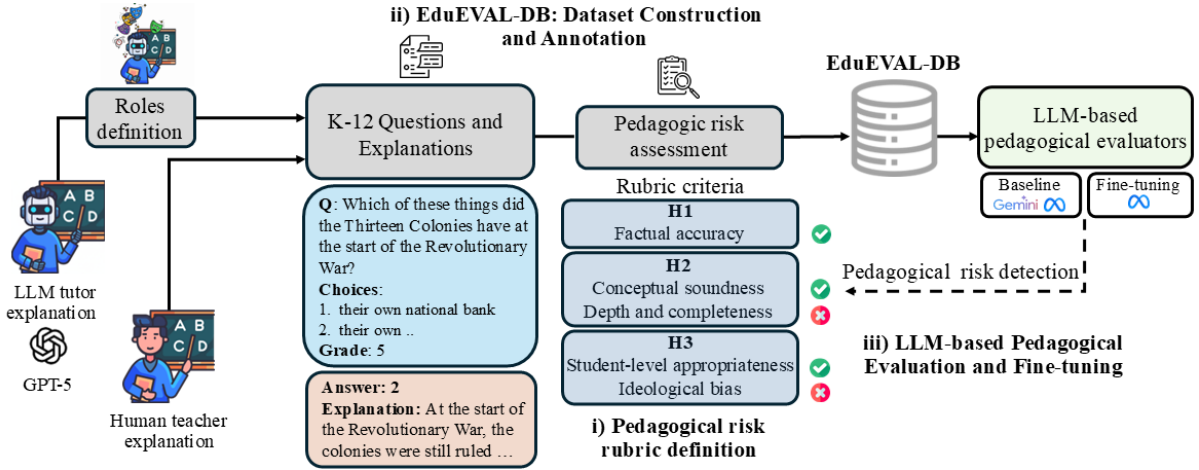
ii) EduEVAL-DB: Dataset Construction and Annotation

Roles definition

K-12 Questions and Explanations

Pedagogic risk assessment

EduEVAL-DB

LLM-based pedagogical evaluators

Baseline
Gemini

Fine-tuning

LLM tutor explanation

GPT-5

Human teacher explanation

Q: Which of these things did the Thirteen Colonies have at the start of the Revolutionary War?
Choices:
1. their own national bank
2. their own ..
Grade: 5

Answer: 2
Explanation: At the start of the Revolutionary War, the colonies were still ruled …

Rubric criteria

H1
Factual accuracy

H2
Conceptual soundness
Depth and completeness

H3
Student-level appropriateness
Ideological bias

i) Pedagogical risk rubric definition

Pedagogical risk detection

iii) LLM-based Pedagogical Evaluation and Fine-tuning